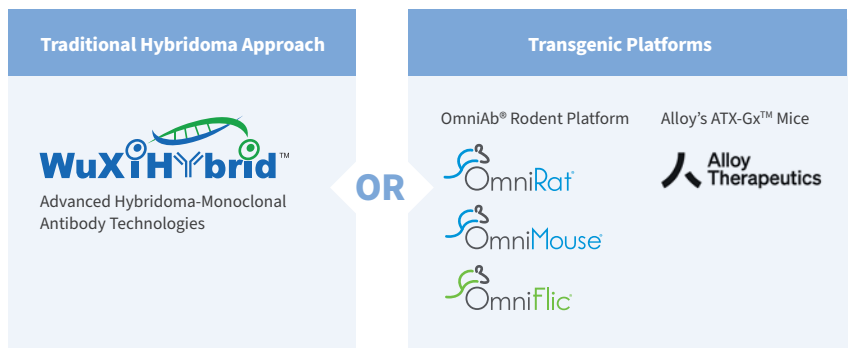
Traditional Hybridoma Approach

WuXiHybrid™

Advanced Hybridoma-Monoclonal Antibody Technologies

OR

Transgenic Platforms

OmniAb® Rodent Platform

OmniRat®

OmniMouse®

OmniFlic®

Alloy's ATX-Gx™ Mice

Alloy Therapeutics